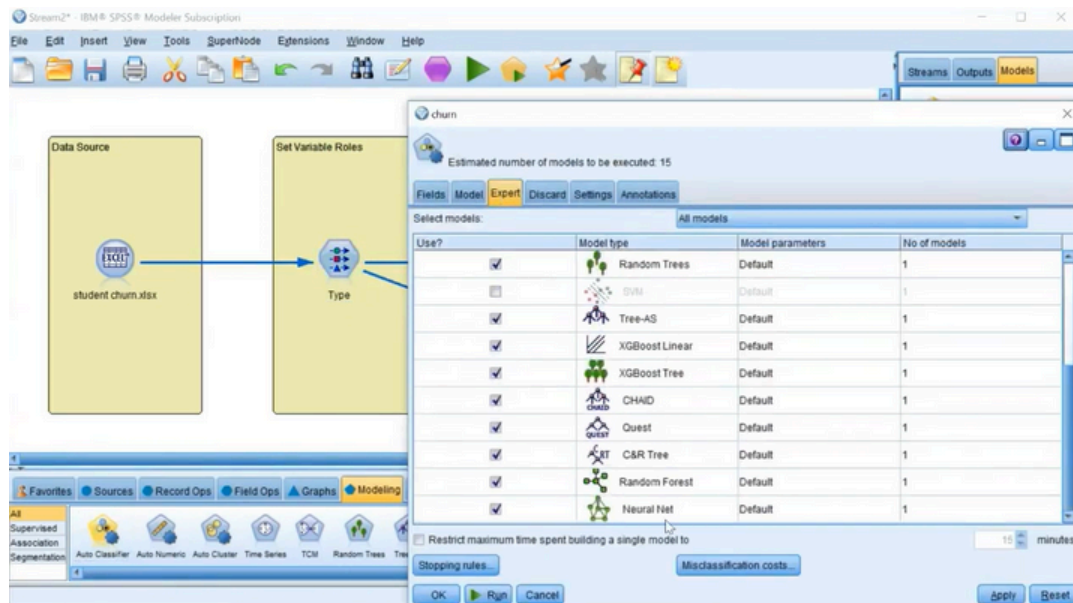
Stream2* - IBM® SPSS® Modeler Subscription

File Edit Insert View Tools SuperNode Extensions Window Help

Streams Outputs Models

Data Source

student churn.xlsx

Set Variable Roles

Type

churn

Estimated number of models to be executed: 15

Fields Model Expert Discard Settings Annotations

Select models: All models

| Use? | Model type | Model parameters | No of models |
|---|---|---|---|
| ☑ | Random Trees | Default | 1 |
| ☐ | SVM | Default | 1 |
| ☑ | Tree-AS | Default | 1 |
| ☑ | XGBoost Linear | Default | 1 |
| ☑ | XGBoost Tree | Default | 1 |
| ☑ | CHAID | Default | 1 |
| ☑ | Quest | Default | 1 |
| ☑ | C&R Tree | Default | 1 |
| ☑ | Random Forest | Default | 1 |
| ☑ | Neural Net | Default | 1 |

Restrict maximum time spent building a single model to 15 minutes

Stopping rules... Misclassification costs...

OK Run Cancel Apply Reset

Favorites Sources Record Ops Field Ops Graphs Modeling

All
Supervised
Association
Segmentation

Auto Classifier Auto Numeric Auto Cluster Time Series TCM Random Trees Tre